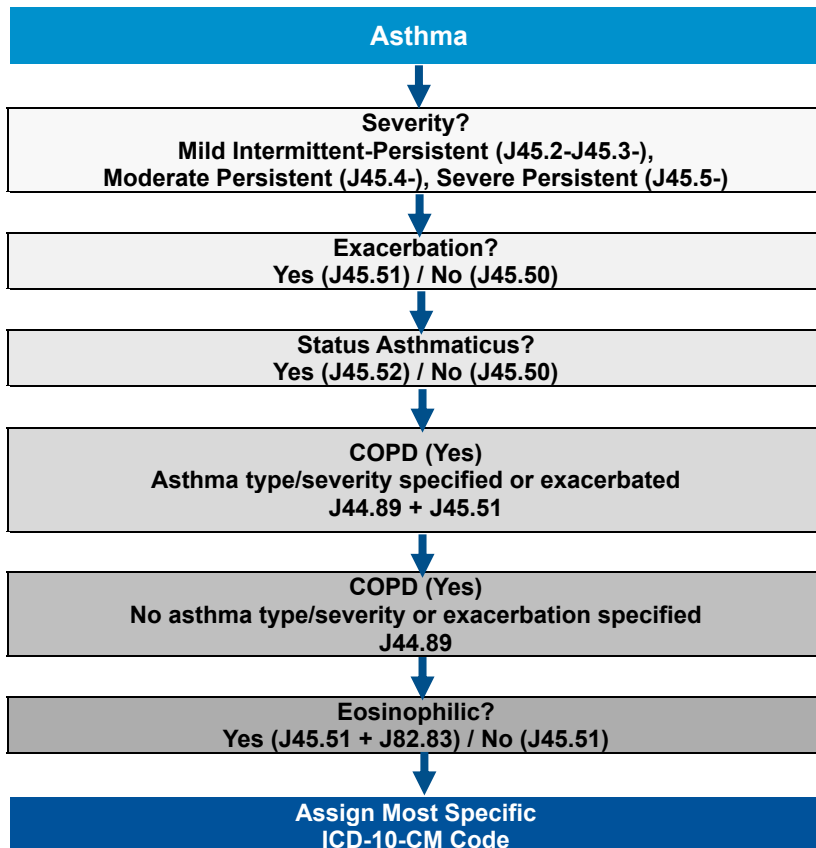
Asthma

Severity?
Mild Intermittent-Persistent (J45.2-J45.3-),
Moderate Persistent (J45.4-), Severe Persistent (J45.5-)

Exacerbation?
Yes (J45.51) / No (J45.50)

Status Asthmaticus?
Yes (J45.52) / No (J45.50)

COPD (Yes)
Asthma type/severity specified or exacerbated
J44.89 + J45.51

COPD (Yes)
No asthma type/severity or exacerbation specified
J44.89

Eosinophilic?
Yes (J45.51 + J82.83) / No (J45.51)

Assign Most Specific
ICD-10-CM Code